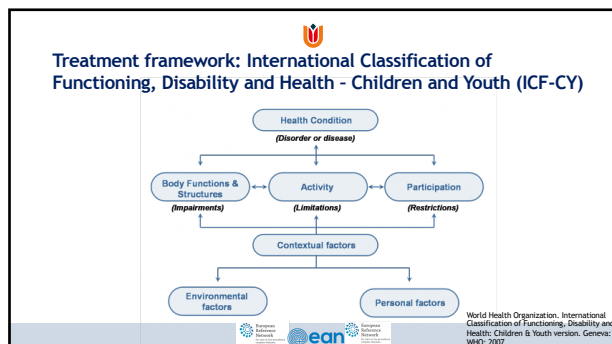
Treatment framework: International Classification of Functioning, Disability and Health – Children and Youth (ICF-CY)

Health Condition
(Disorder or disease)

Body Functions & Structures
(Impairments)

Activity
(Limitations)

Participation
(Restrictions)

Contextual factors

Environmental factors

Personal factors

World Health Organization. International Classification of Functioning, Disability and Health: Children & Youth version. Geneva: WHO; 2007

European Reference Network

ean

European Reference Network